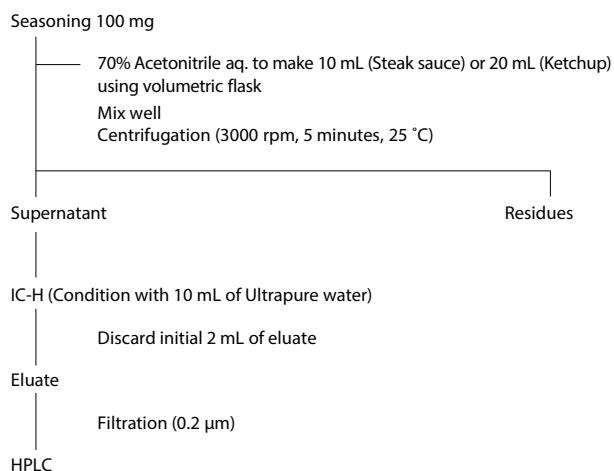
Seasoning 100 mg

70% Acetonitrile aq. to make 10 mL (Steak sauce) or 20 mL (Ketchup) using volumetric flask

Mix well

Centrifugation (3000 rpm, 5 minutes, 25 ˚C)

Supernatant

Residues

IC-H (Condition with 10 mL of Ultrapure water)

Discard initial 2 mL of eluate

Eluate

Filtration (0.2 µm)

HPLC